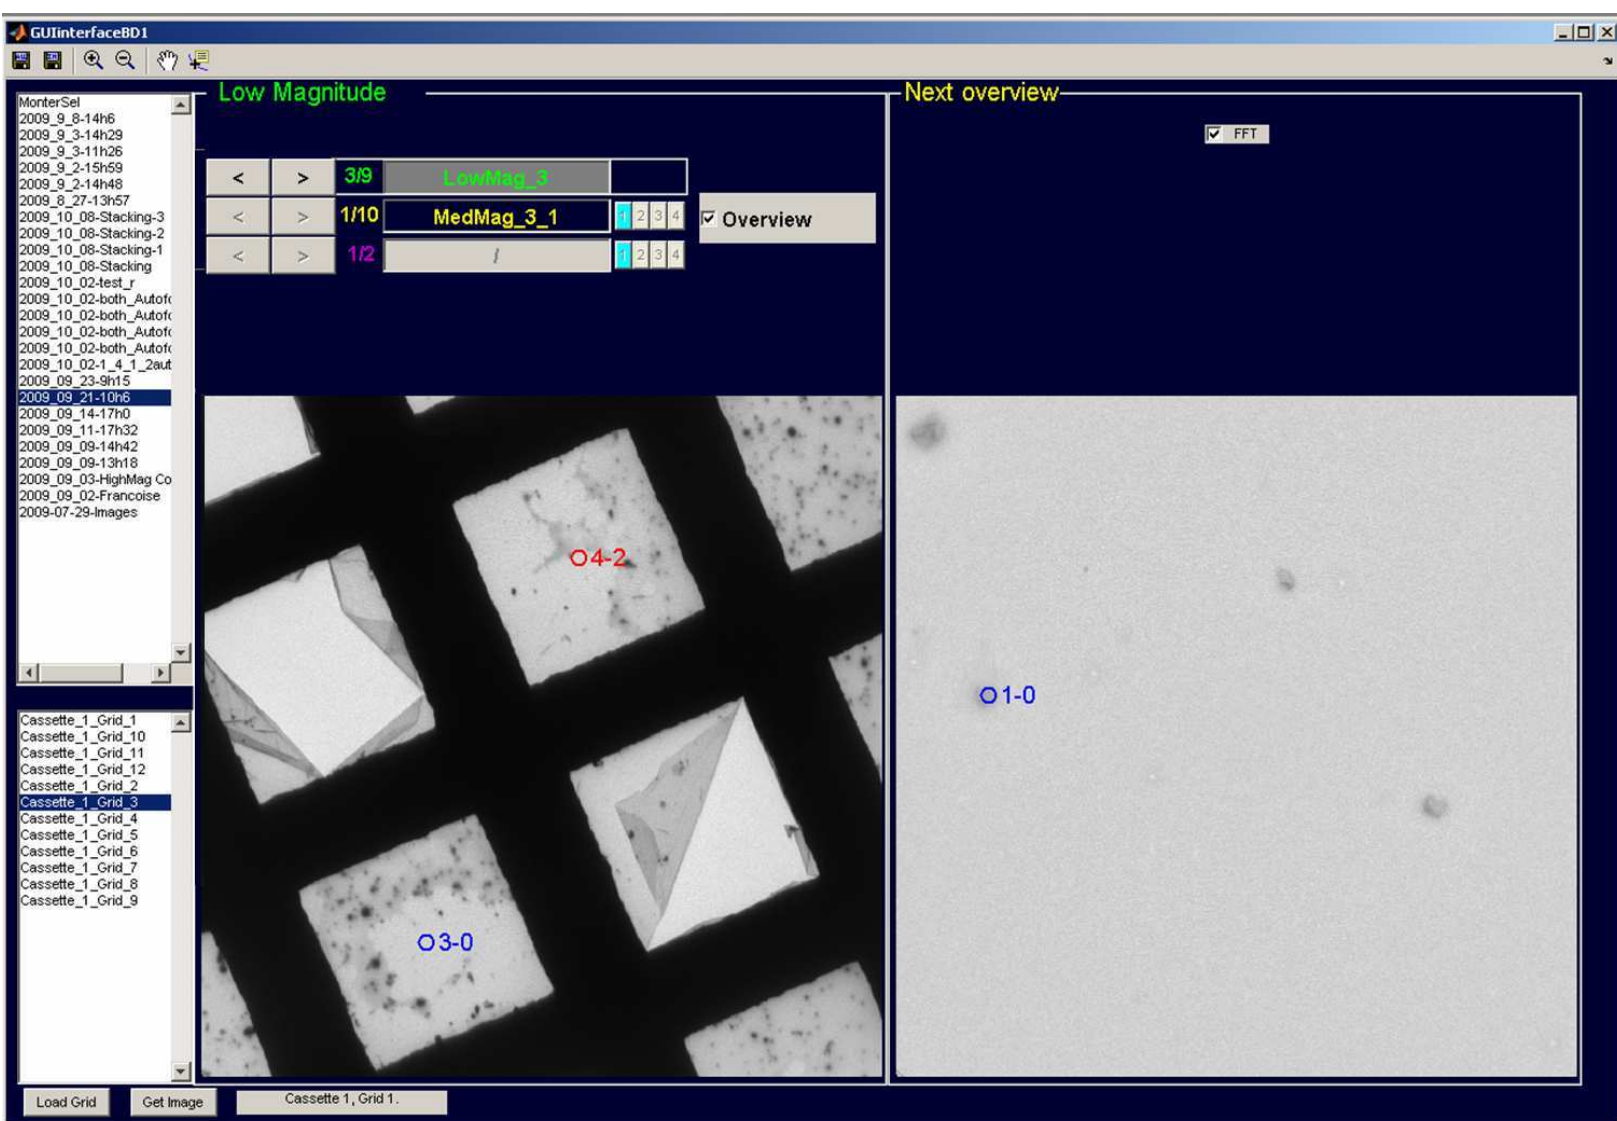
GUIinterfaceBD1

MonterSel
2009_9_8-14h6
2009_9_3-14h29
2009_9_3-11h26
2009_9_2-15h59
2009_9_2-14h48
2009_8_27-13h57
2009_10_08-Stacking-3
2009_10_08-Stacking-2
2009_10_08-Stacking-1
2009_10_08-Stacking
2009_10_02-test_r
2009_10_02-both_Autofc
2009_10_02-both_Autofc
2009_10_02-both_Autofc
2009_10_02-both_Autofc
2009_10_02-1_4_1_2aut
2009_09_23-9h15
2009_09_21-10h6
2009_09_14-17h0
2009_09_11-17h32
2009_09_09-14h42
2009_09_09-13h18
2009_09_03-HighMag Co
2009_09_02-Francoise
2009-07-29-Images

Cassette_1_Grid_1
Cassette_1_Grid_10
Cassette_1_Grid_11
Cassette_1_Grid_12
Cassette_1_Grid_2
Cassette_1_Grid_3
Cassette_1_Grid_4
Cassette_1_Grid_5
Cassette_1_Grid_6
Cassette_1_Grid_7
Cassette_1_Grid_8
Cassette_1_Grid_9

Low Magnitude

< > 3/9 LowMag_3
< > 1/10 MedMag_3_1 1 2 3 4
< > 1/2 / 1 2 3 4

Overview

O4-2
O3-0

Next overview

FFT

O1-0

Load Grid
Get Image
Cassette 1, Grid 1.